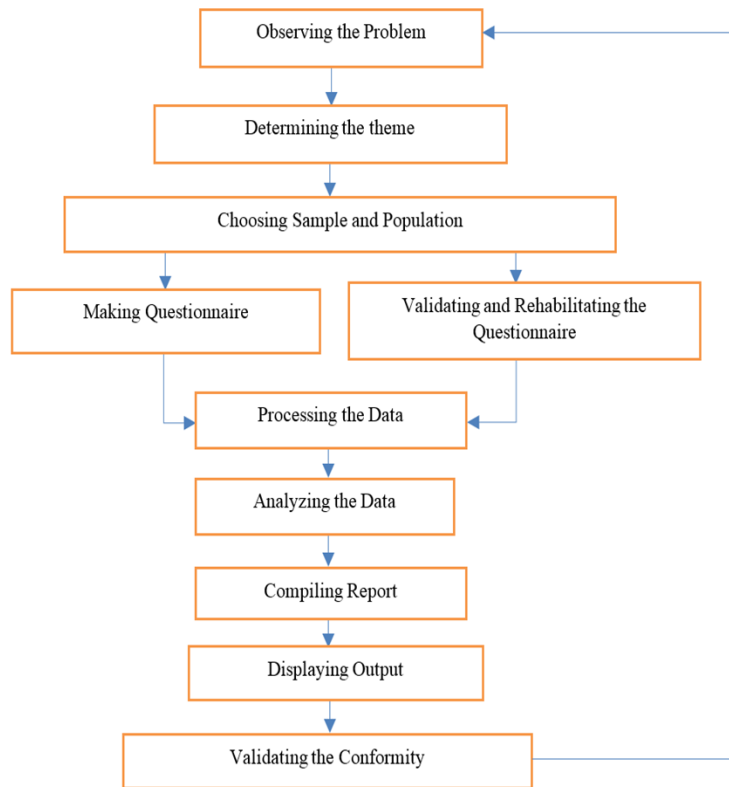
Observing the Problem

Determining the theme

Choosing Sample and Population

Making Questionnaire

Validating and Rehabilitating the Questionnaire

Processing the Data

Analyzing the Data

Compiling Report

Displaying Output

Validating the Conformity